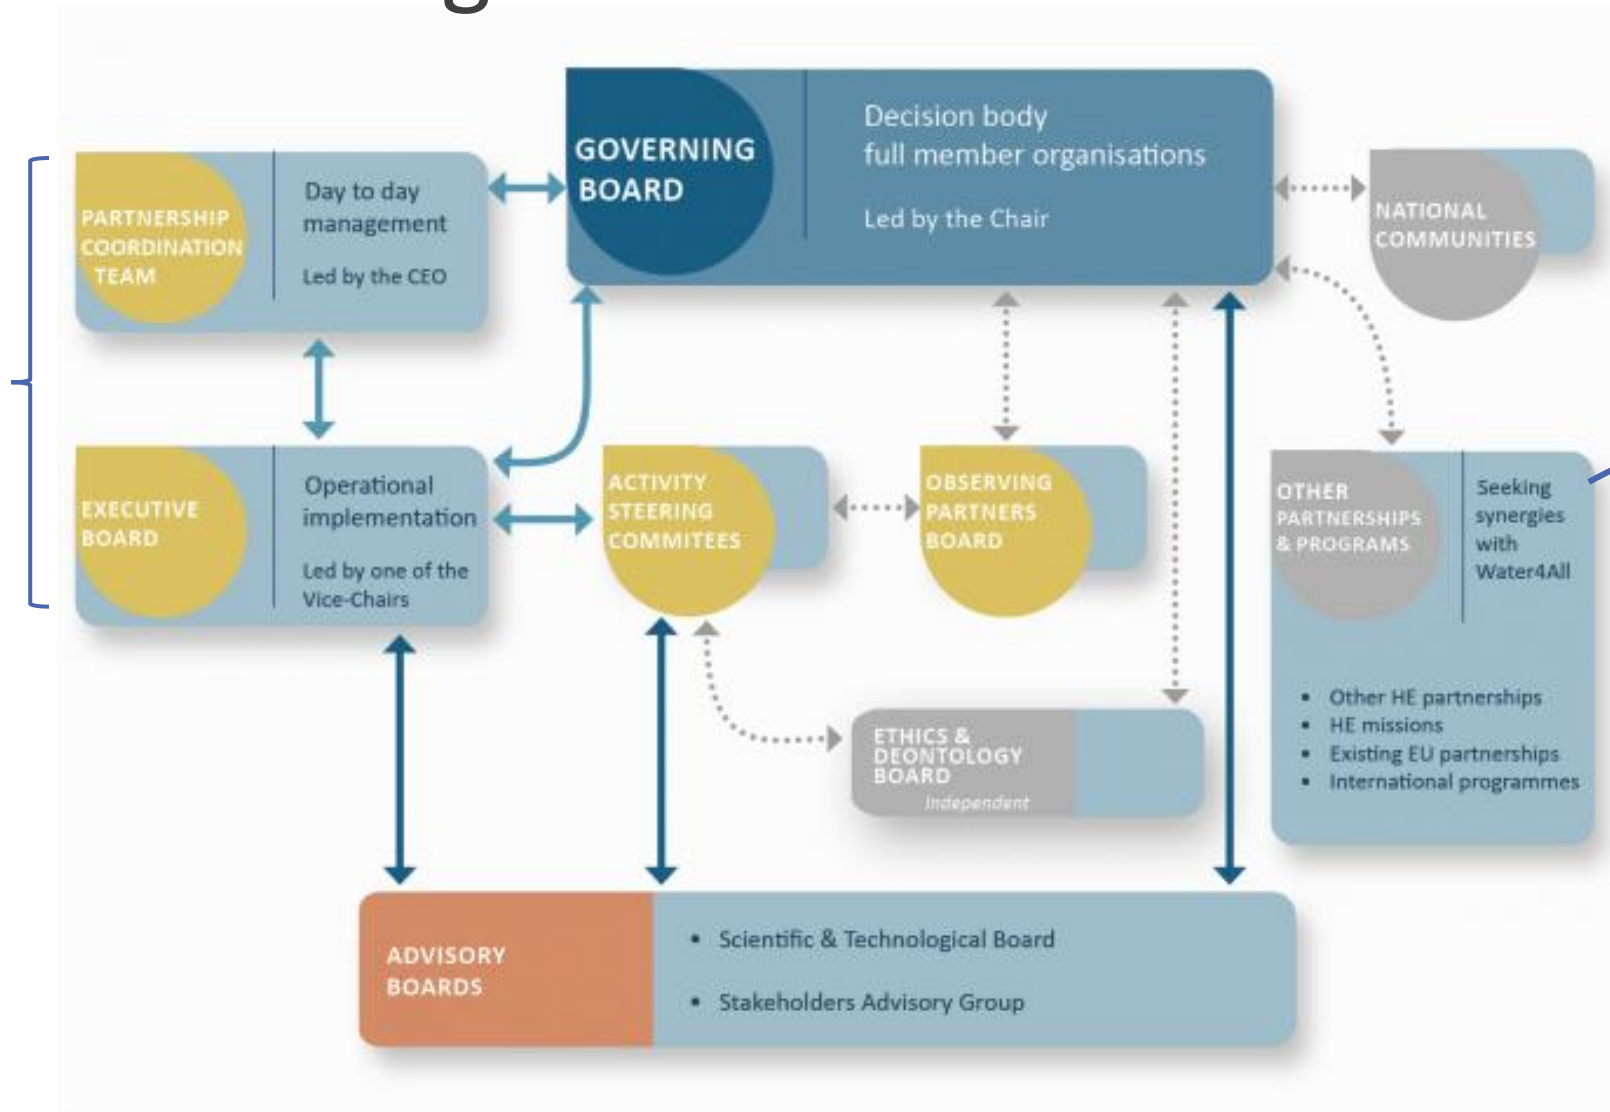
GOVERNING BOARD

Decision body
full member organisations

Led by the Chair

PARTNERSHIP COORDINATION TEAM

Day to day management

Led by the CEO

NATIONAL COMMUNITIES

EXECUTIVE BOARD

Operational implementation

Led by one of the Vice-Chairs

ACTIVITY STEERING COMMITEES

OBSERVING PARTNERS BOARD

OTHER PARTNERSHIPS & PROGRAMS

Seeking synergies with Water4All

• Other HE partnerships
• HE missions
• Existing EU partnerships
• International programmes

ETHICS & DEONTOLOGY BOARD
Independent

ADVISORY BOARDS

• Scientific & Technological Board
• Stakeholders Advisory Group